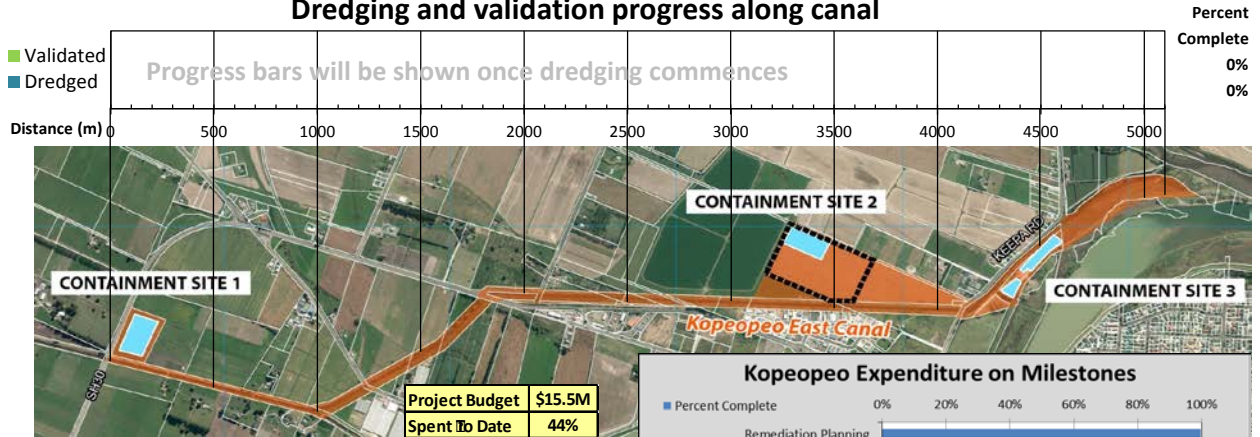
Dredging and validation progress along canal

Percent Complete

Validated 0%

Dredged 0%

Progress bars will be shown once dredging commences

Distance (m) 0 500 1000 1500 2000 2500 3000 3500 4000 4500 5000

CONTAINMENT SITE 2

KEE RD

CONTAINMENT SITE 1

CONTAINMENT SITE 3

Kopeopeo East Canal

SH30

| Project Budget | $15.5M |
|---|---|
| Spent To Date | 44% |

Kopeopeo Expenditure on Milestones

Percent Complete 0% 20% 40% 60% 80% 100%

Remediation Planning